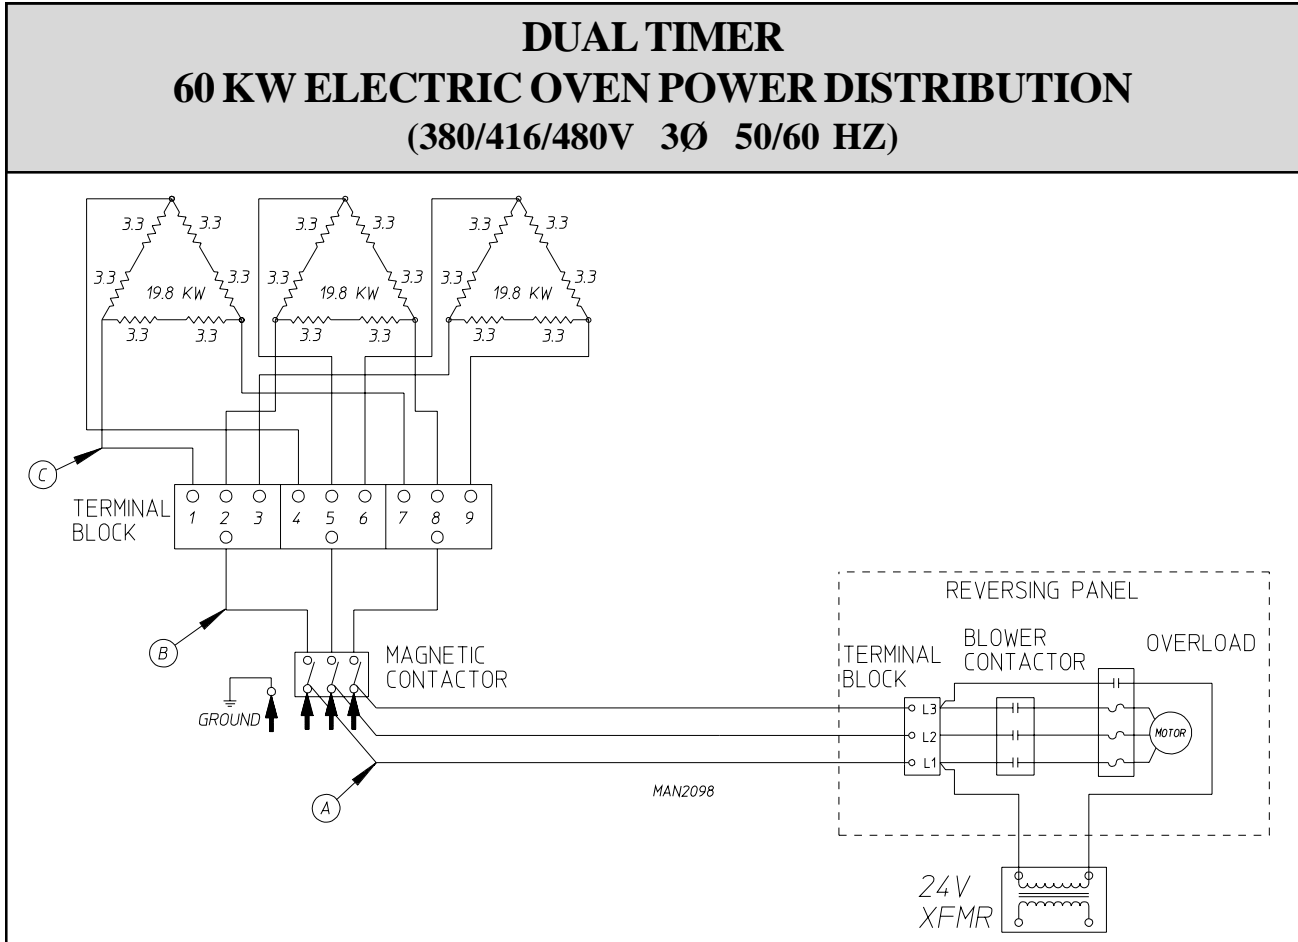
DUAL TIMER
60 KW ELECTRIC OVEN POWER DISTRIBUTION
(380/416/480V 3Ø 50/60 HZ)

3.3 3.3 3.3 3.3 19.8 KW 3.3 3.3

3.3 3.3 3.3 3.3 19.8 KW 3.3 3.3

3.3 3.3 3.3 3.3 19.8 KW 3.3 3.3

C

TERMINAL BLOCK

1 2 3 4 5 6 7 8 9

B

MAGNETIC CONTACTOR

GROUND

A

MAN2098

REVERSING PANEL

TERMINAL BLOCK

BLOWER CONTACTOR

OVERLOAD

L3
L2
L1

MOTOR

24V XFMR